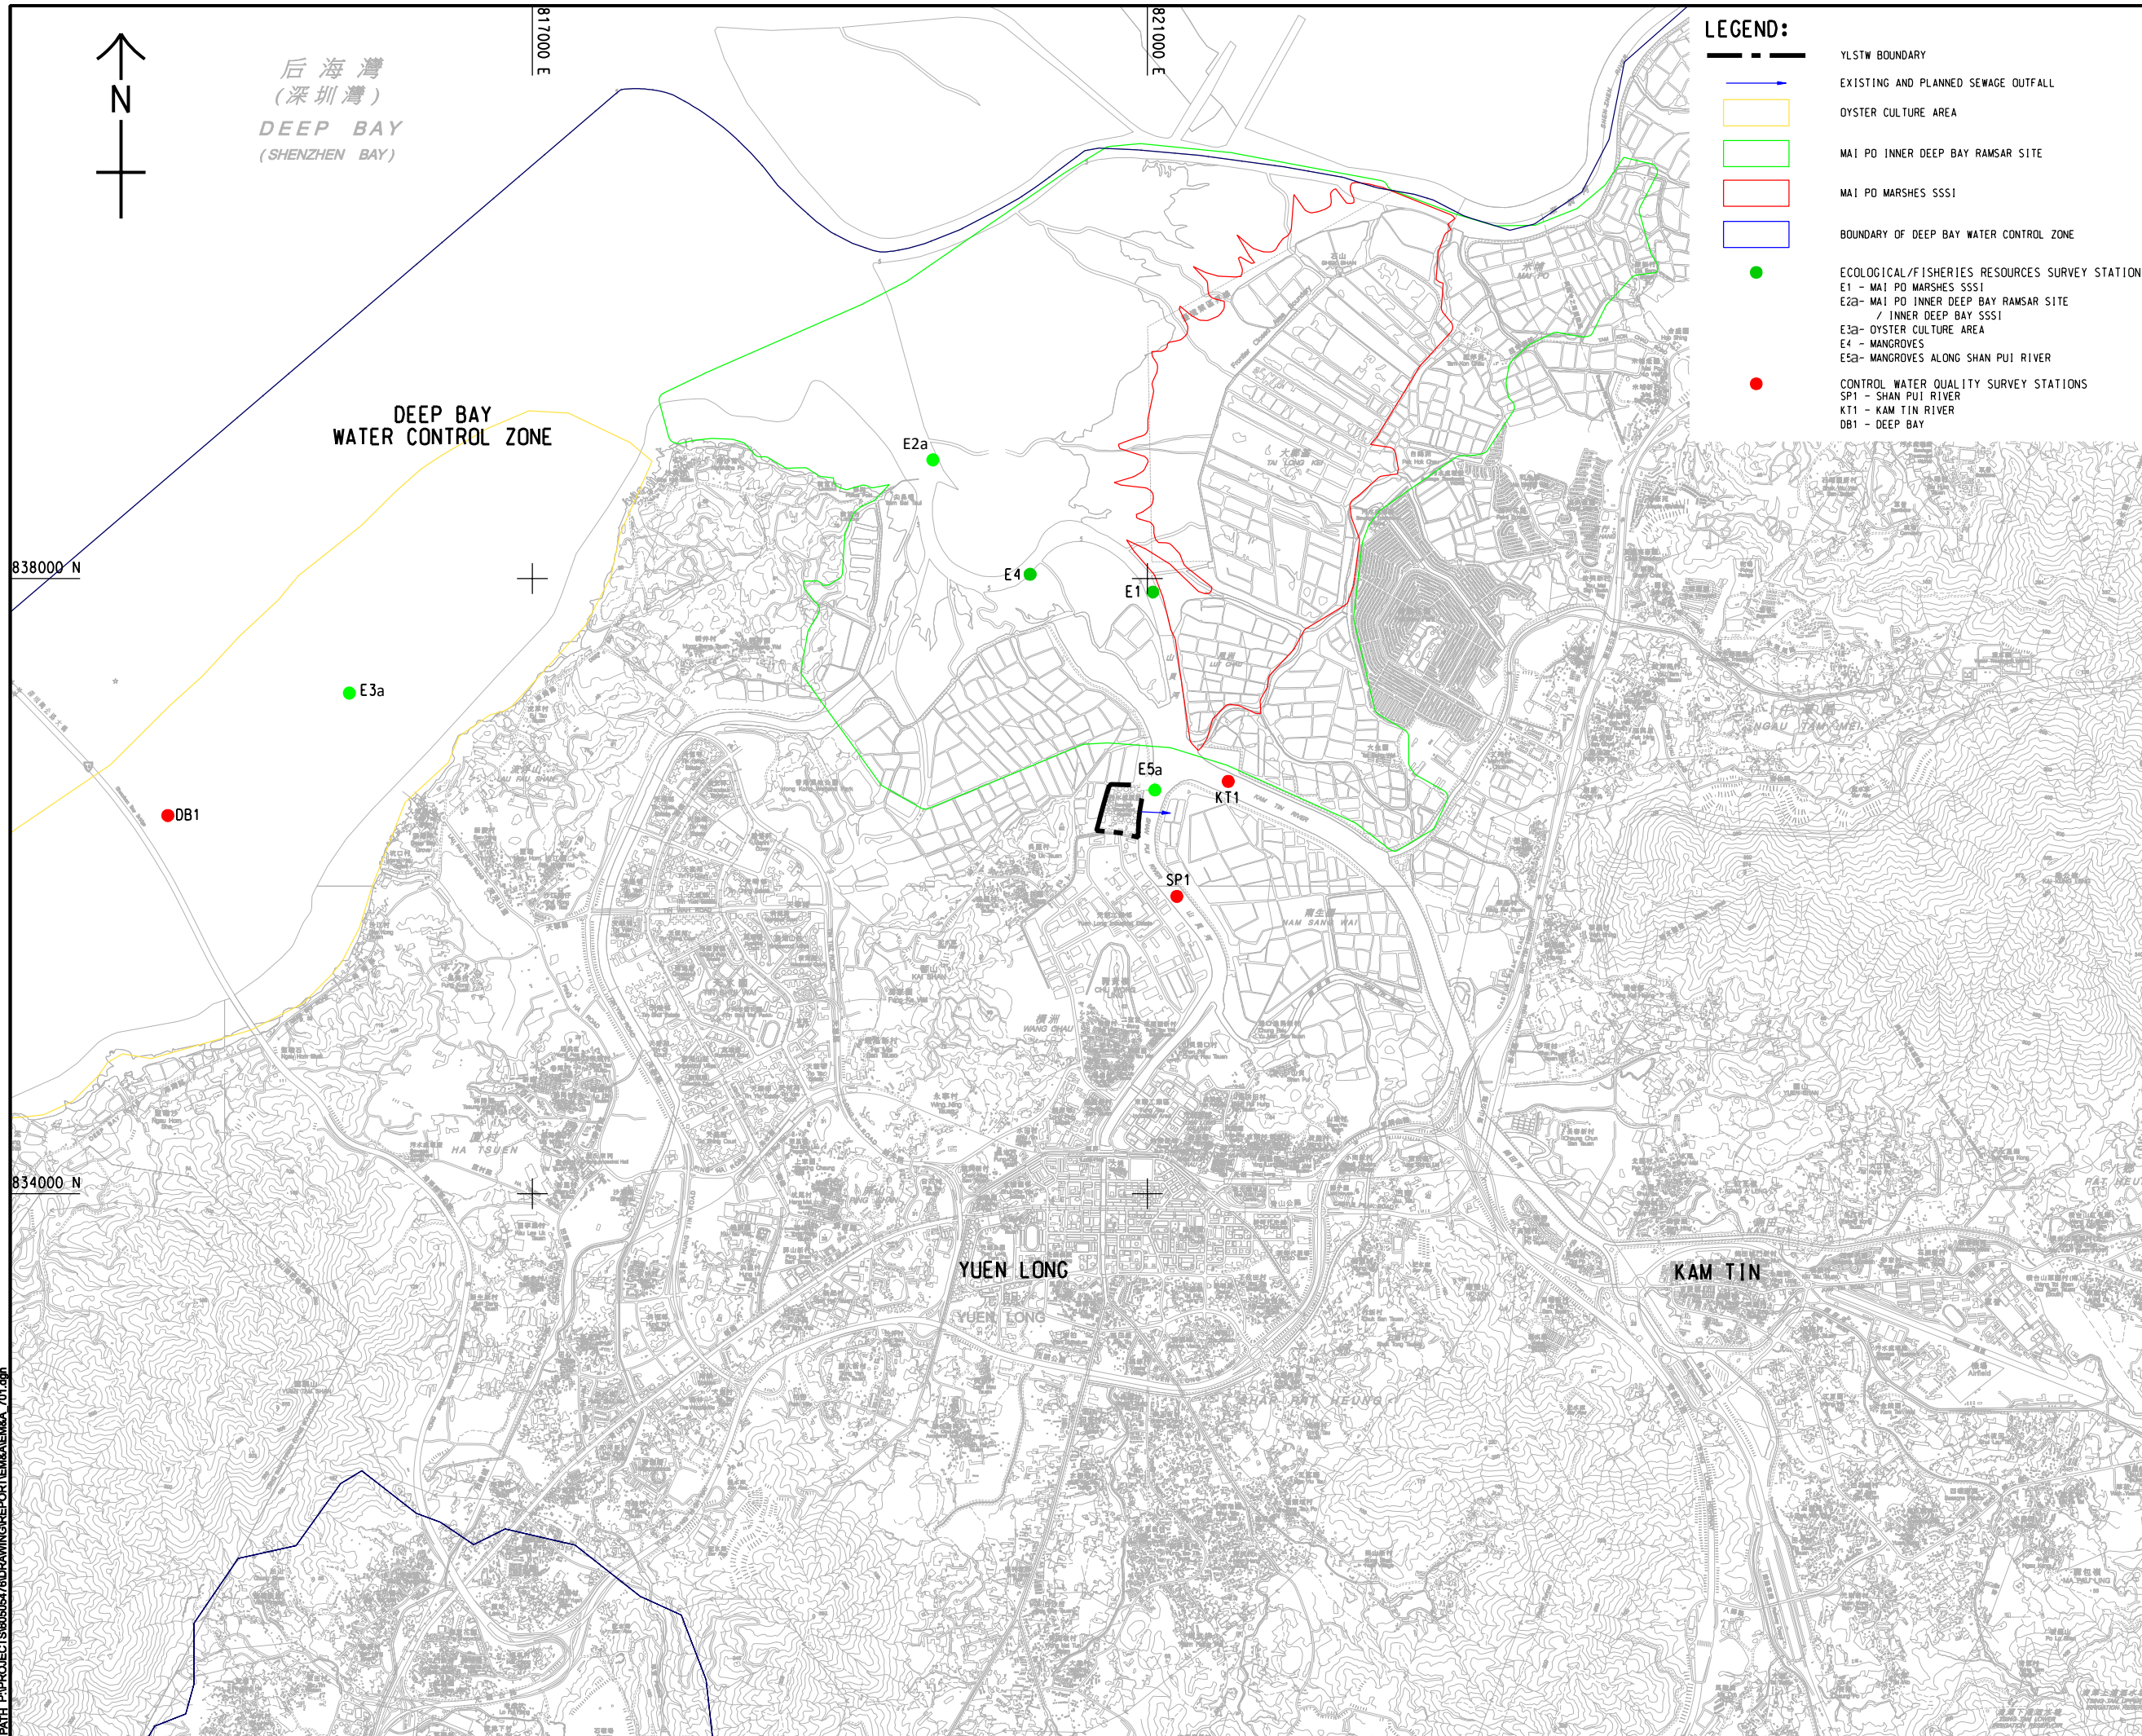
N

后 海 灣
(深 圳 灣)
DEEP BAY
(SHENZHEN BAY)

817000 E

821000 E

LEGEND:

YLSTW BOUNDARY

EXISTING AND PLANNED SEWAGE OUTFALL

OYSTER CULTURE AREA

MAI PO INNER DEEP BAY RAMSAR SITE

MAI PO MARSHES SSSI

BOUNDARY OF DEEP BAY WATER CONTROL ZONE

ECOLOGICAL/FISHERIES RESOURCES SURVEY STATION
E1 - MAI PO MARSHES SSSI
E2a- MAI PO INNER DEEP BAY RAMSAR SITE / INNER DEEP BAY SSSI
E3a- OYSTER CULTURE AREA
E4 - MANGROVES
E5a- MANGROVES ALONG SHAN PUI RIVER

CONTROL WATER QUALITY SURVEY STATIONS
SP1 - SHAN PUI RIVER
KT1 - KAM TIN RIVER
DB1 - DEEP BAY

DEEP BAY
WATER CONTROL ZONE

E2a

E4

E1

838000 N

E3a

DB1

E5a

KT1

SP1

NGAU TAM MEI

NAM SANG WAI

HA TSUEN

834000 N

YUEN LONG

KAM TIN

PATH P:\PROJECTS\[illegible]\DRAWING\REPORT\EM&A\EM&A_f01.dgn